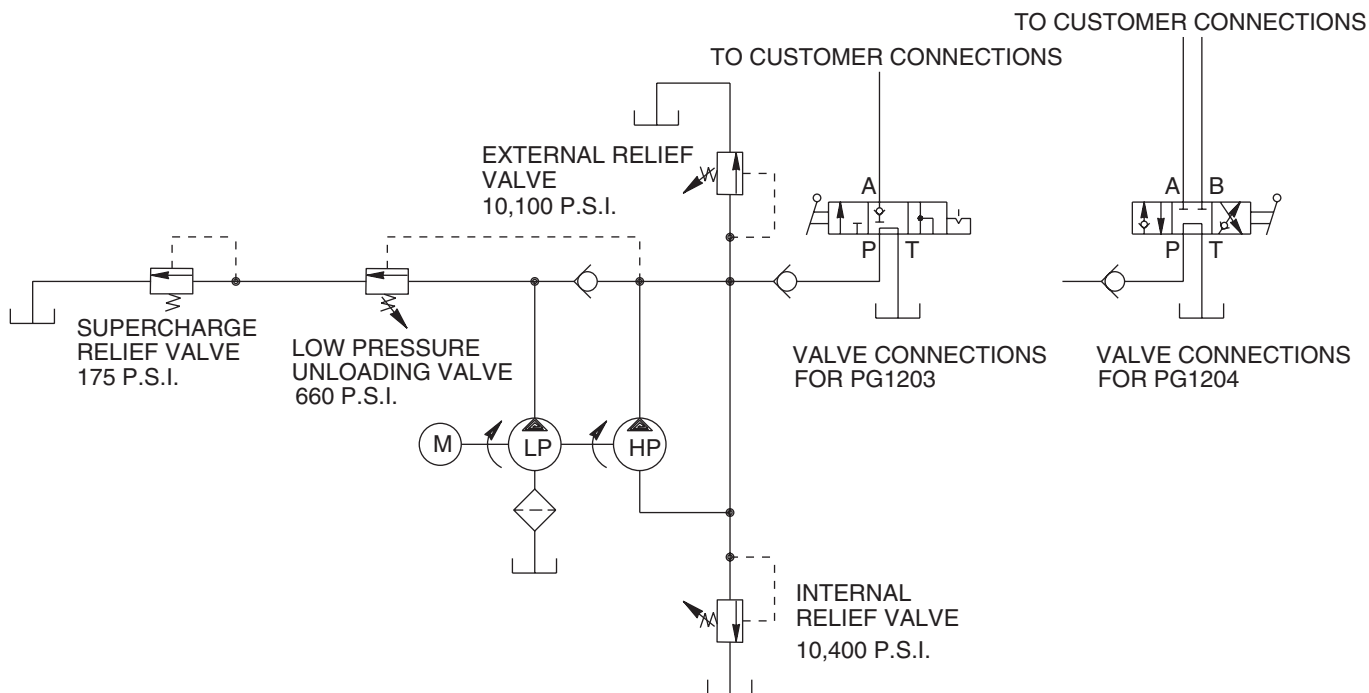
TO CUSTOMER CONNECTIONS

TO CUSTOMER CONNECTIONS

EXTERNAL RELIEF VALVE
10,100 P.S.I.

A

P T

A B

P T

SUPERCHARGE RELIEF VALVE
175 P.S.I.

LOW PRESSURE UNLOADING VALVE
660 P.S.I.

VALVE CONNECTIONS FOR PG1203

VALVE CONNECTIONS FOR PG1204

M

LP

HP

INTERNAL RELIEF VALVE
10,400 P.S.I.